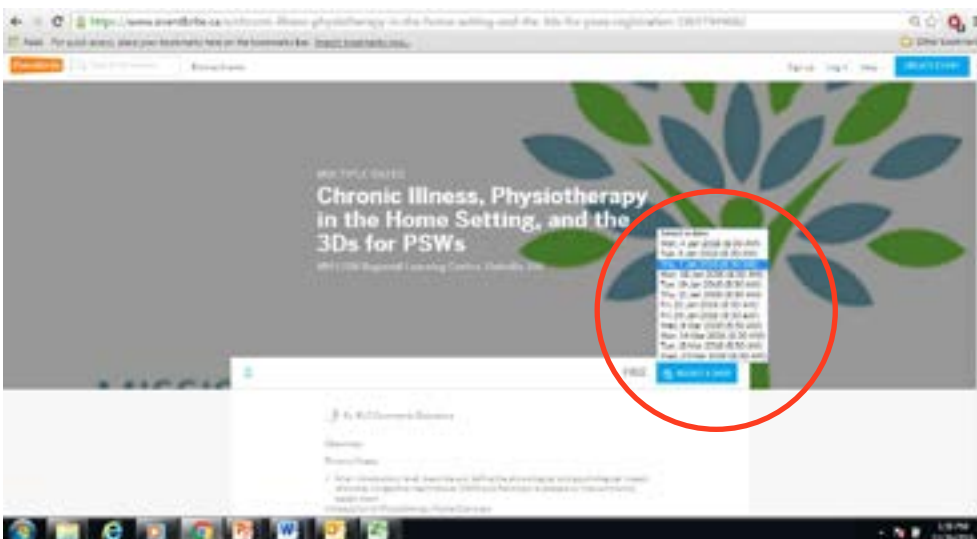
https://www.eventbrite.ca/e/chronic-illness-physiotherapy-in-the-home-setting-and-the-3ds-for-psws-registration-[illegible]

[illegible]

eventbrite

Browse Events

Sign Up Log In Help CREATE EVENT

MULTIPLE DATES

Chronic Illness, Physiotherapy in the Home Setting, and the 3Ds for PSWs

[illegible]

Select a date
Mon, 4 Jan 2016 (8:30 AM)
Tue, 5 Jan 2016 (8:30 AM)
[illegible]
Mon, 18 Jan 2016 (8:30 AM)
Tue, 19 Jan 2016 (8:30 AM)
Thu, 21 Jan 2016 (8:30 AM)
Fri, 22 Jan 2016 (8:30 AM)
Fri, 29 Jan 2016 (8:30 AM)
Wed, 3 Feb 2016 (8:30 AM)
Mon, 14 Mar 2016 (8:30 AM)
Tue, 15 Mar 2016 (8:30 AM)
Wed, 23 Mar 2016 (8:30 AM)

FREE SELECT A DATE

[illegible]

Overview

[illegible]

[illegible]